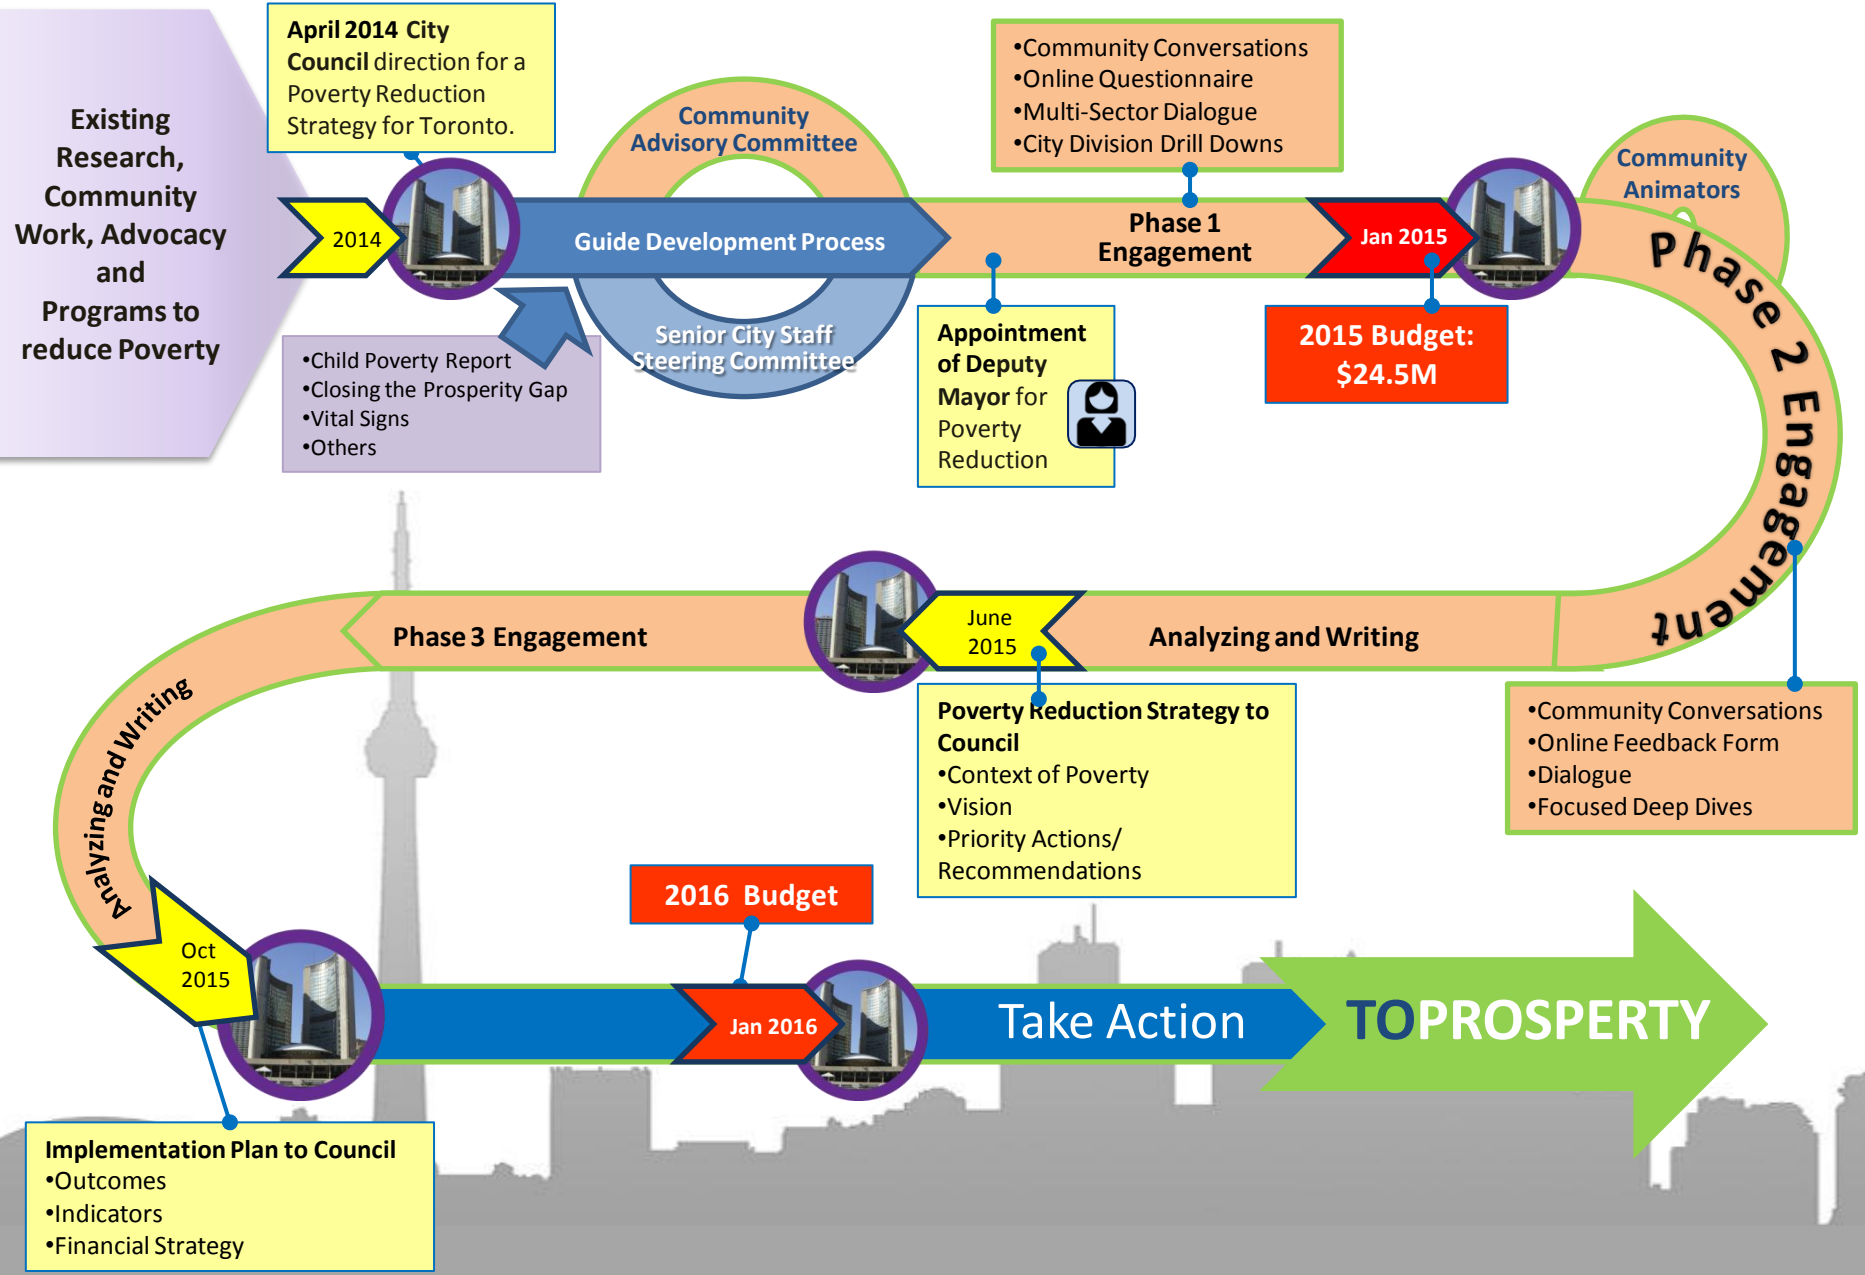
Existing Research, Community Work, Advocacy and Programs to reduce Poverty

April 2014 City Council direction for a Poverty Reduction Strategy for Toronto.

2014

Community Advisory Committee

Guide Development Process

Senior City Staff Steering Committee

•Child Poverty Report
•Closing the Prosperity Gap
•Vital Signs
•Others

•Community Conversations
•Online Questionnaire
•Multi-Sector Dialogue
•City Division Drill Downs

Phase 1 Engagement

Appointment of Deputy Mayor for Poverty Reduction

Jan 2015

2015 Budget: $24.5M

Community Animators

Phase 2 Engagement

•Community Conversations
•Online Feedback Form
•Dialogue
•Focused Deep Dives

Analyzing and Writing

June 2015

Phase 3 Engagement

Poverty Reduction Strategy to Council
•Context of Poverty
•Vision
•Priority Actions/ Recommendations

Analyzing and Writing

Oct 2015

2016 Budget

Jan 2016

Take Action

TOPROSPERTY

Implementation Plan to Council
•Outcomes
•Indicators
•Financial Strategy